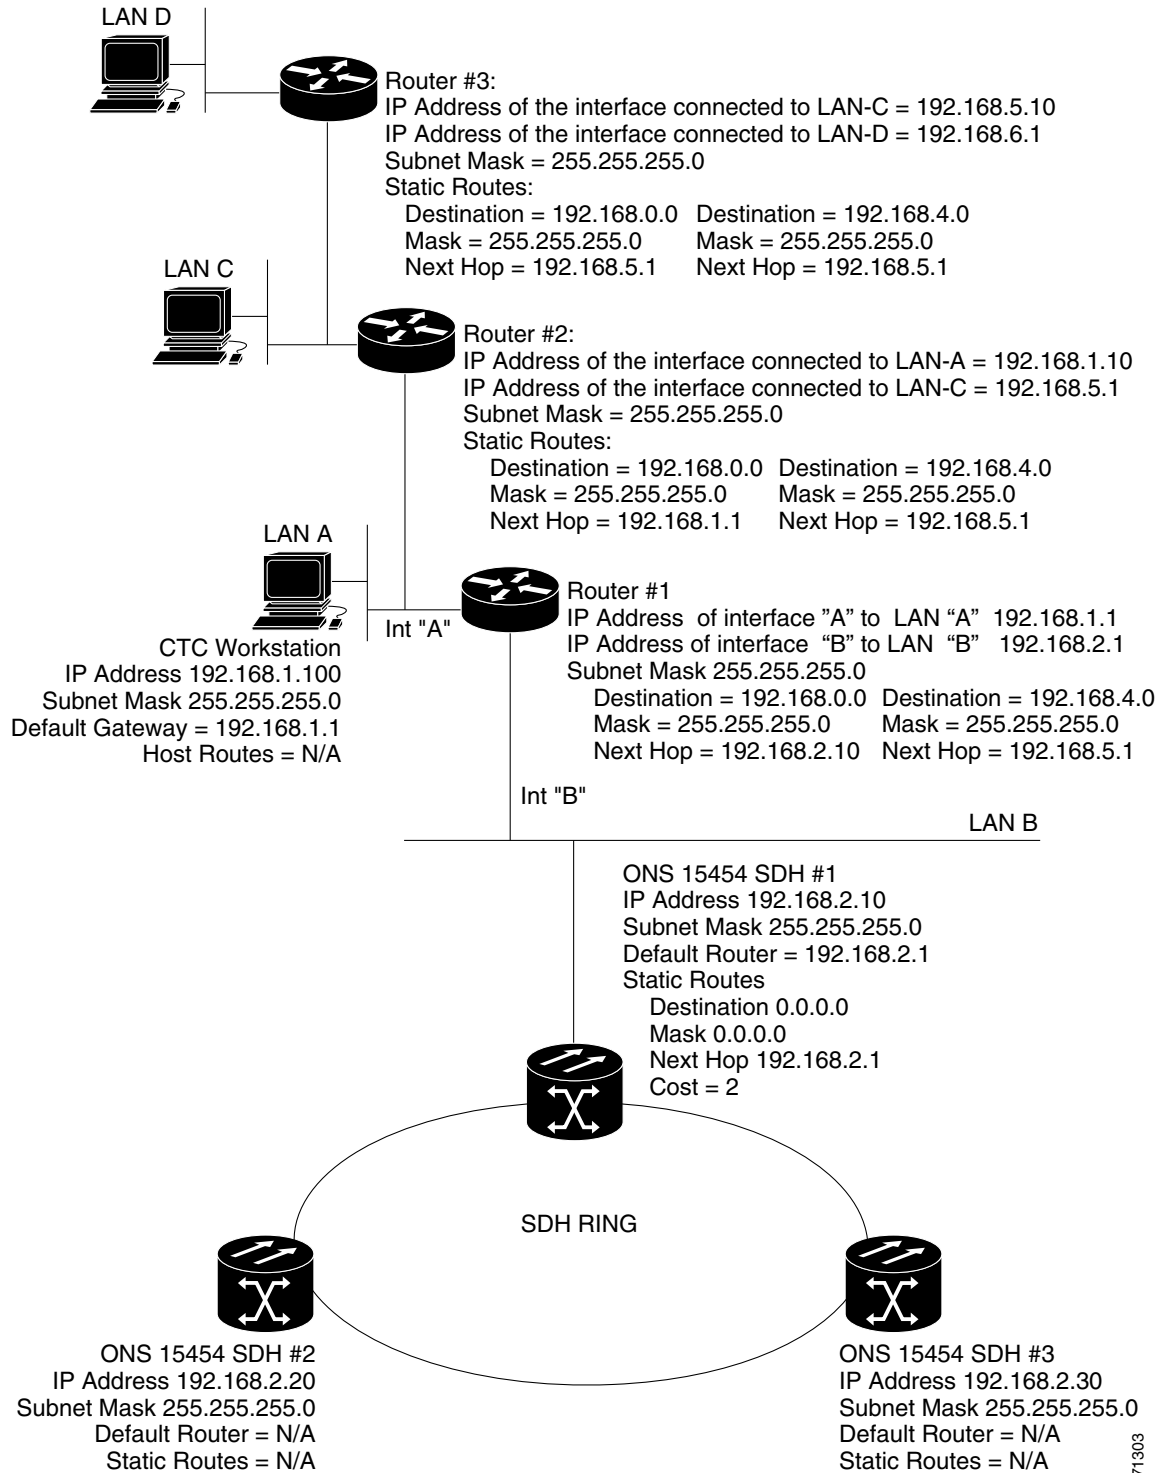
LAN D

Router #3:
IP Address of the interface connected to LAN-C = 192.168.5.10
IP Address of the interface connected to LAN-D = 192.168.6.1
Subnet Mask = 255.255.255.0
Static Routes:
Destination = 192.168.0.0 Destination = 192.168.4.0
Mask = 255.255.255.0 Mask = 255.255.255.0
Next Hop = 192.168.5.1 Next Hop = 192.168.5.1

LAN C

Router #2:
IP Address of the interface connected to LAN-A = 192.168.1.10
IP Address of the interface connected to LAN-C = 192.168.5.1
Subnet Mask = 255.255.255.0
Static Routes:
Destination = 192.168.0.0 Destination = 192.168.4.0
Mask = 255.255.255.0 Mask = 255.255.255.0
Next Hop = 192.168.1.1 Next Hop = 192.168.5.1

LAN A

CTC Workstation
IP Address 192.168.1.100
Subnet Mask 255.255.255.0
Default Gateway = 192.168.1.1
Host Routes = N/A

Int "A"

Router #1
IP Address of interface "A" to LAN "A" 192.168.1.1
IP Address of interface "B" to LAN "B" 192.168.2.1
Subnet Mask 255.255.255.0
Destination = 192.168.0.0 Destination = 192.168.4.0
Mask = 255.255.255.0 Mask = 255.255.255.0
Next Hop = 192.168.2.10 Next Hop = 192.168.5.1

Int "B"

LAN B

ONS 15454 SDH #1
IP Address 192.168.2.10
Subnet Mask 255.255.255.0
Default Router = 192.168.2.1
Static Routes
Destination 0.0.0.0
Mask 0.0.0.0
Next Hop 192.168.2.1
Cost = 2

SDH RING

ONS 15454 SDH #2
IP Address 192.168.2.20
Subnet Mask 255.255.255.0
Default Router = N/A
Static Routes = N/A

ONS 15454 SDH #3
IP Address 192.168.2.30
Subnet Mask 255.255.255.0
Default Router = N/A
Static Routes = N/A

71303